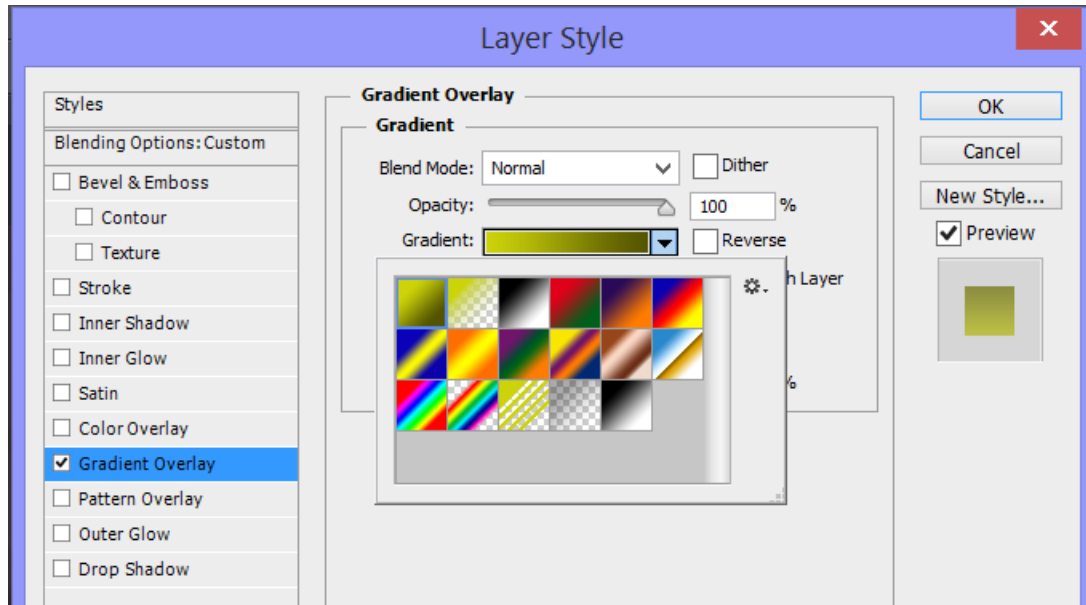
Layer Style

Styles

Blending Options: Custom

Bevel & Emboss

Contour

Texture

Stroke

Inner Shadow

Inner Glow

Satin

Color Overlay

Gradient Overlay

Pattern Overlay

Outer Glow

Drop Shadow

Gradient Overlay

Gradient

Blend Mode: Normal

Dither

Opacity: 100 %

Gradient:

Reverse

h Layer

%

OK

Cancel

New Style...

Preview